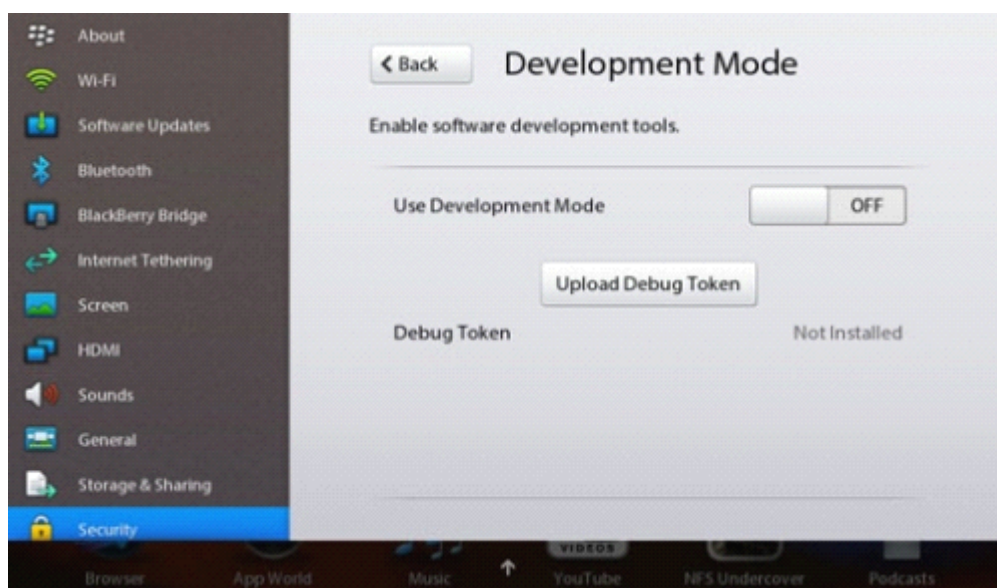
About
Wi-Fi
Software Updates
Bluetooth
BlackBerry Bridge
Internet Tethering
Screen
HDMI
Sounds
General
Storage & Sharing
Security

Back

Development Mode

Enable software development tools.

Use Development Mode OFF

Upload Debug Token

Debug Token Not Installed

VIDEOS

Browser App World Music YouTube NFS Undercover Podcasts